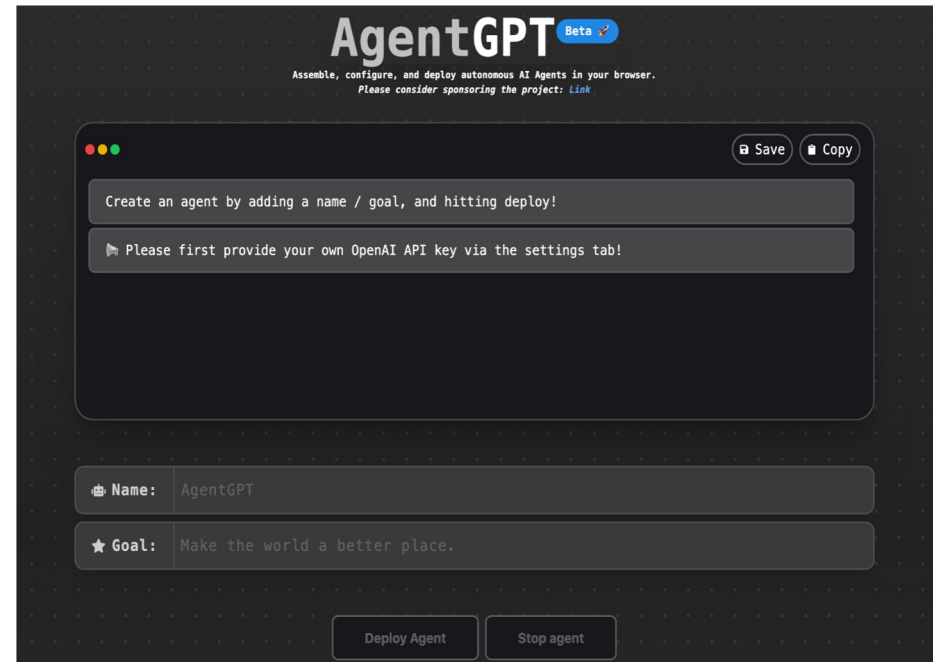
AgentGPT Beta

Assemble, configure, and deploy autonomous AI Agents in your browser.
Please consider sponsoring the project: Link

Save Copy

Create an agent by adding a name / goal, and hitting deploy!

Please first provide your own OpenAI API key via the settings tab!

Name: AgentGPT

Goal: Make the world a better place.

Deploy Agent Stop agent